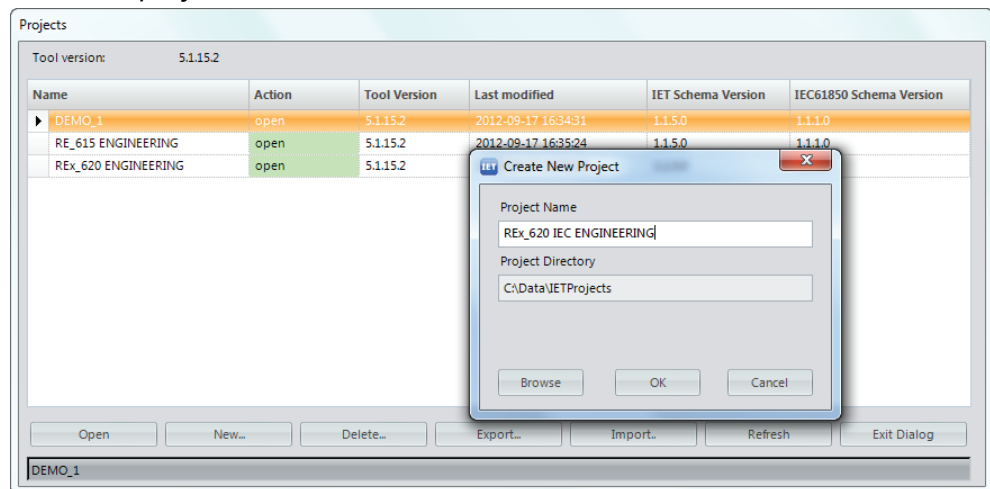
Projects

Tool version: 5.1.15.2

| Name | Action | Tool Version | Last modified | IET Schema Version | IEC61850 Schema Version |
|---|---|---|---|---|---|
| DEMO_1 | open | 5.1.15.2 | 2012-09-17 16:34:31 | 1.1.5.0 | 1.1.1.0 |
| RE_615 ENGINEERING | open | 5.1.15.2 | 2012-09-17 16:35:24 | 1.1.5.0 | 1.1.1.0 |
| REx_620 ENGINEERING | open | 5.1.15.2 | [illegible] | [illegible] | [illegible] |

Create New Project

Project Name

REx_620 IEC ENGINEERING

Project Directory

C:\Data\IETProjects

Browse OK Cancel

Open New... Delete... Export... Import.. Refresh Exit Dialog

DEMO_1